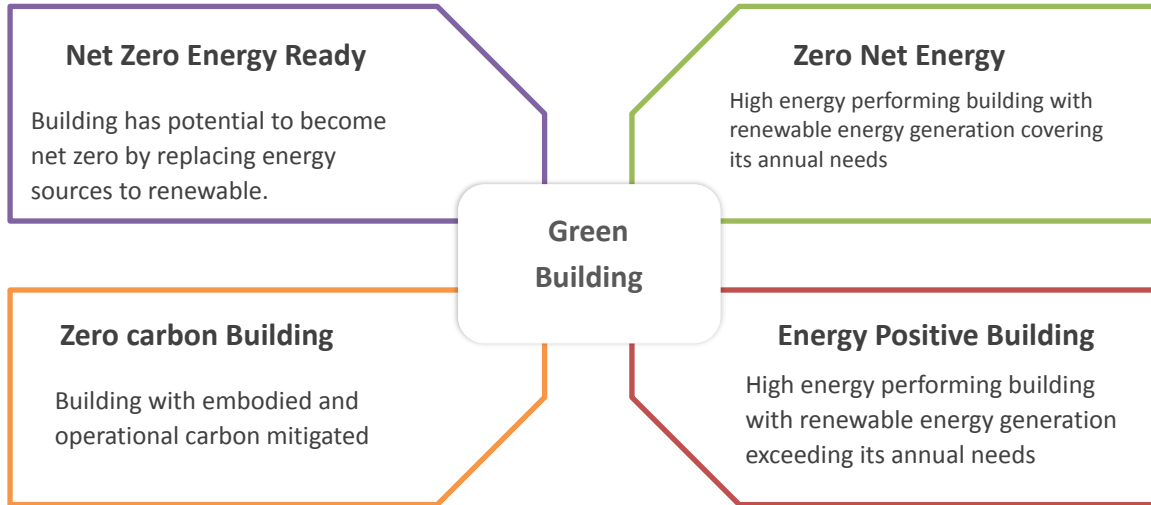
Net Zero Energy Ready

Building has potential to become net zero by replacing energy sources to renewable.

Zero Net Energy

High energy performing building with renewable energy generation covering its annual needs

Green Building

Zero carbon Building

Building with embodied and operational carbon mitigated

Energy Positive Building

High energy performing building with renewable energy generation exceeding its annual needs